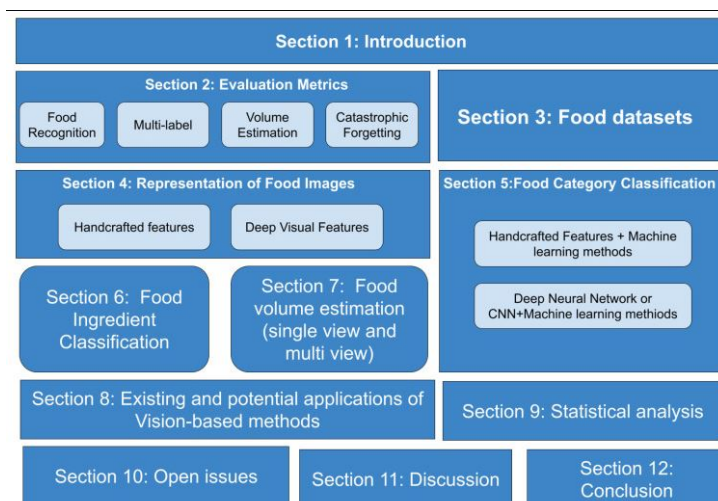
Section 1: Introduction

Section 2: Evaluation Metrics

Food Recognition

Multi-label

Volume Estimation

Catastrophic Forgetting

Section 3: Food datasets

Section 4: Representation of Food Images

Handcrafted features

Deep Visual Features

Section 5:Food Category Classification

Handcrafted Features + Machine learning methods

Deep Neural Network or CNN+Machine learning methiods

Section 6: Food Ingredient Classification

Section 7: Food volume estimation (single view and multi view)

Section 8: Existing and potential applications of Vision-based methods

Section 9: Statistical analysis

Section 10: Open issues

Section 11: Discussion

Section 12: Conclusion